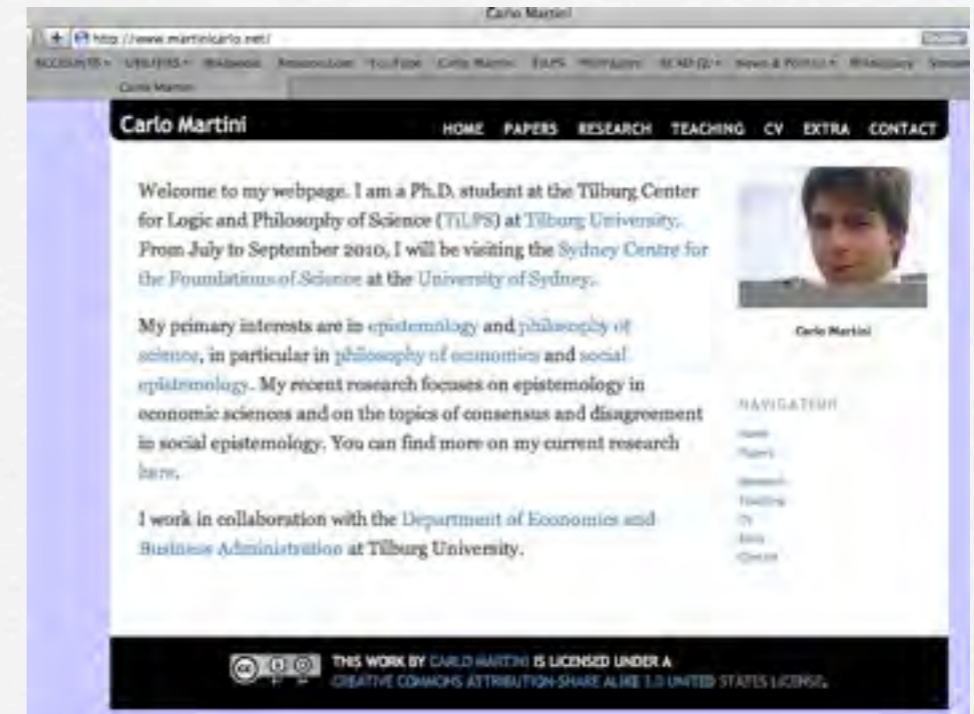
Carlo Martini

http://www.martinicarlo.net/

ACCOUNTS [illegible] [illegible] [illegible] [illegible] YouTube Carlo Martini TiLPS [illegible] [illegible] News & Politics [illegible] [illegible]

Carlo Martini

Carlo Martini

HOME PAPERS RESEARCH TEACHING CV EXTRA CONTACT

Welcome to my webpage. I am a Ph.D. student at the Tilburg Center for Logic and Philosophy of Science (TiLPS) at Tilburg University. From July to September 2010, I will be visiting the Sydney Centre for the Foundations of Science at the University of Sydney.

My primary interests are in epistemology and philosophy of science, in particular in philosophy of economics and social epistemology. My recent research focuses on epistemology in economic sciences and on the topics of consensus and disagreement in social epistemology. You can find more on my current research here.

I work in collaboration with the Department of Economics and Business Administration at Tilburg University.

Carlo Martini

NAVIGATION

Home
Papers
Research
Teaching
CV
Extra
Contact

THIS WORK BY CARLO MARTINI IS LICENSED UNDER A CREATIVE COMMONS ATTRIBUTION-SHARE ALIKE 3.0 UNITED STATES LICENSE.